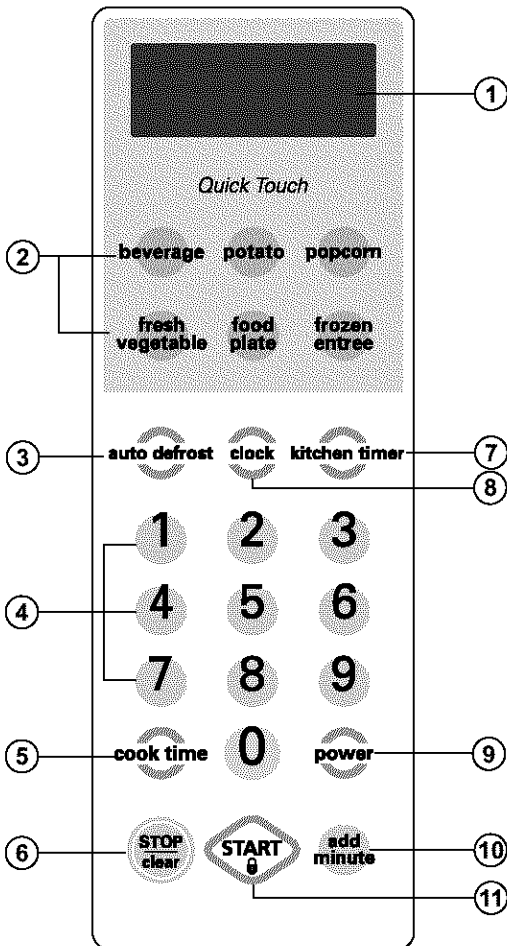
1

Quick Touch

2

beverage potato popcorn

fresh vegetable food plate frozen entree

3 auto defrost clock kitchen timer 7

8

1 2 3

4 4 5 6

7 8 9

5 cook time 0 power 9

6 STOP clear START add minute 10

11